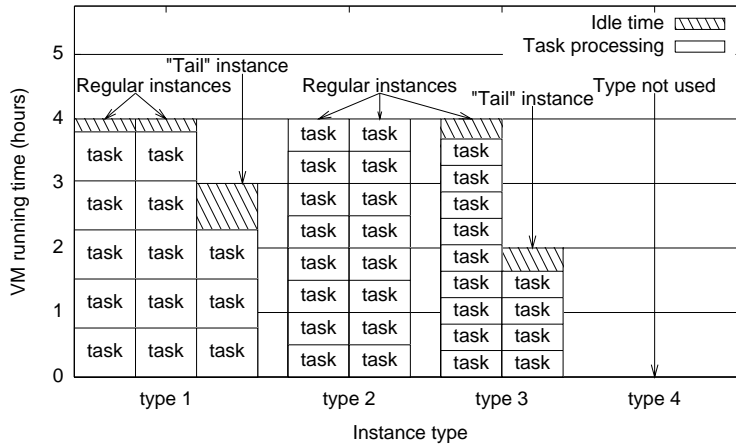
Idle time
Task processing

5
4
3
2
1
0

VM running time (hours)

Regular instances
"Tail" instance
Regular instances
"Tail" instance
Type not used

task task
task task
task task task
task task task
task task task

task task
task task
task task
task task
task task
task task
task task
task task

task
task
task
task
task task
task task
task task
task task

type 1
type 2
type 3
type 4

Instance type